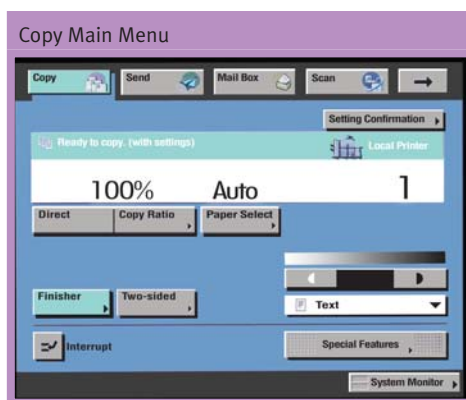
Copy Main Menu

Copy
Send
Mail Box
Scan

Setting Confirmation

Ready to copy. (with settings)
Local Printer

100%
Auto
1

Direct
Copy Ratio
Paper Select

Finisher
Two-sided

Text

Interrupt

Special Features

System Monitor